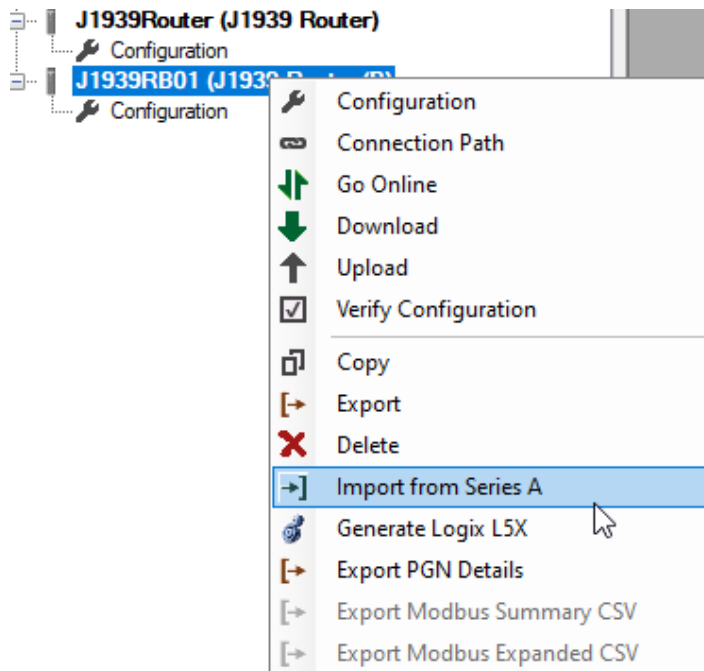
J1939Router (J1939 Router)
Configuration
J1939RB01 (J193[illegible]
Configuration

Configuration
Connection Path
Go Online
Download
Upload
Verify Configuration
Copy
Export
Delete
Import from Series A
Generate Logix L5X
Export PGN Details
Export Modbus Summary CSV
Export Modbus Expanded CSV